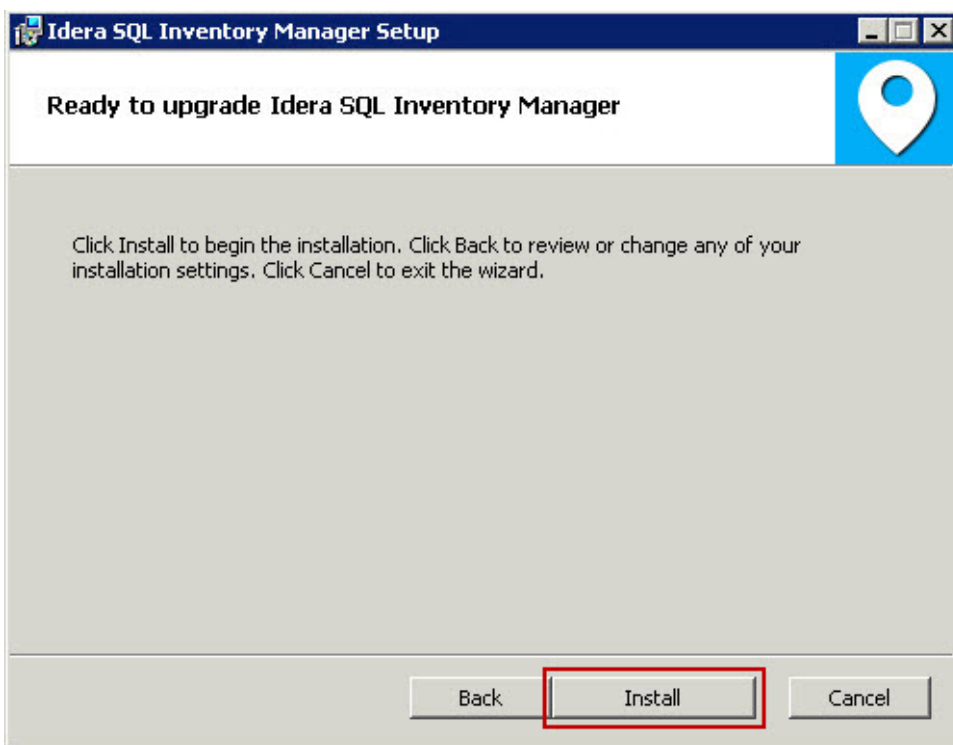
Idera SQL Inventory Manager Setup

Ready to upgrade Idera SQL Inventory Manager

Click Install to begin the installation. Click Back to review or change any of your installation settings. Click Cancel to exit the wizard.

Back

Install

Cancel